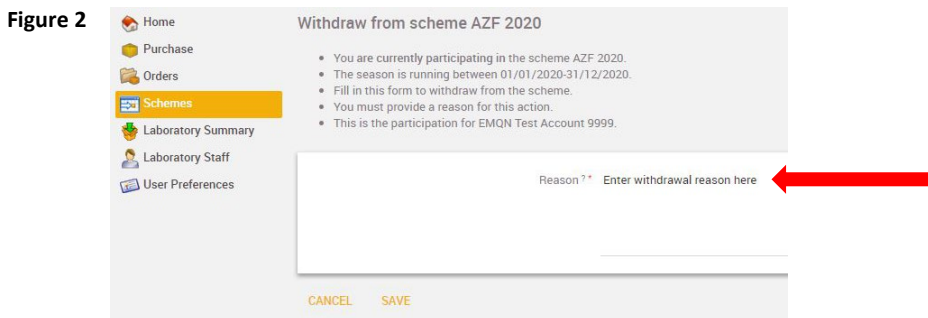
Figure 2

Home
Purchase
Orders
Schemes
Laboratory Summary
Laboratory Staff
User Preferences

Withdraw from scheme AZF 2020

- You are currently participating in the scheme AZF 2020.
- The season is running between 01/01/2020-31/12/2020.
- Fill in this form to withdraw from the scheme.
- You must provide a reason for this action.
- This is the participation for EMQN Test Account 9999.

Reason ? * Enter withdrawal reason here

CANCEL SAVE